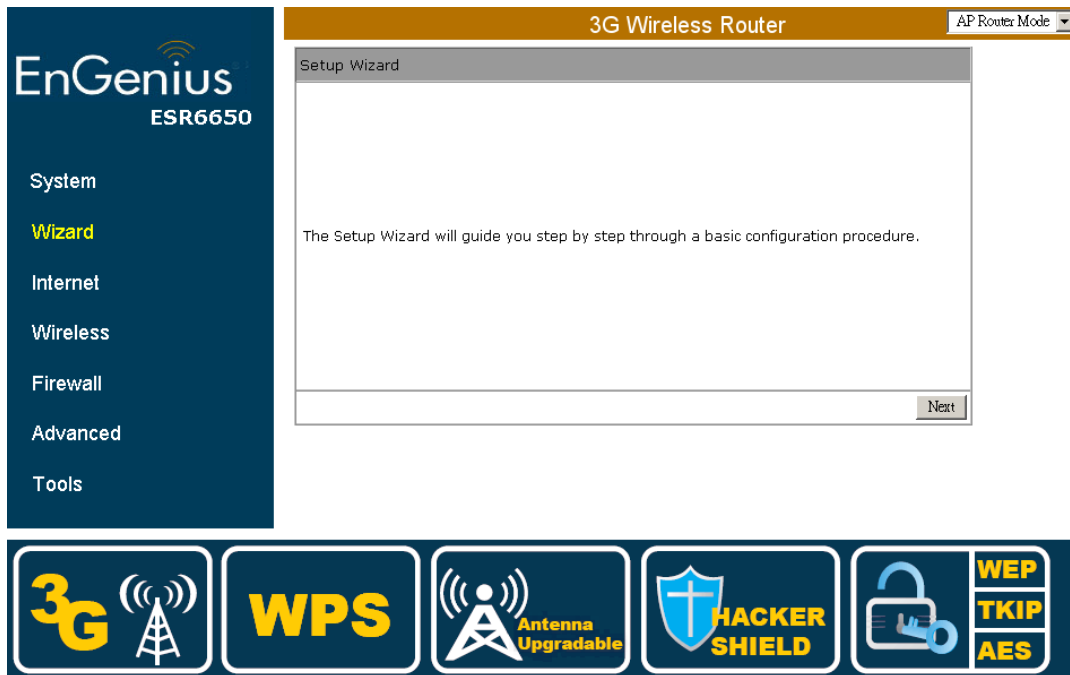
EnGenius
ESR6650

System
Wizard
Internet
Wireless
Firewall
Advanced
Tools

3G Wireless Router

AP Router Mode

Setup Wizard

The Setup Wizard will guide you step by step through a basic configuration procedure.

Next

3G

WPS

Antenna Upgradable

HACKER SHIELD

WEP
TKIP
AES